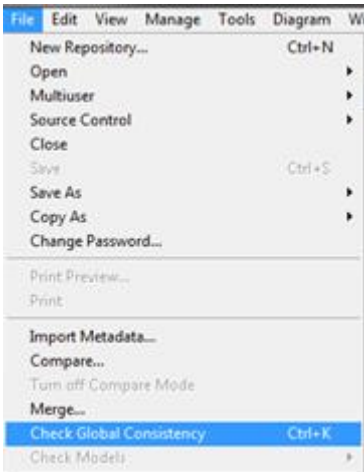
File Edit View Manage Tools Diagram W

New Repository... Ctrl+N
Open
Multiuser
Source Control
Close
Save Ctrl+S
Save As
Copy As
Change Password...

Print Preview...
Print

Import Metadata...
Compare...
Turn off Compare Mode
Merge...
Check Global Consistency Ctrl+K
Check Models